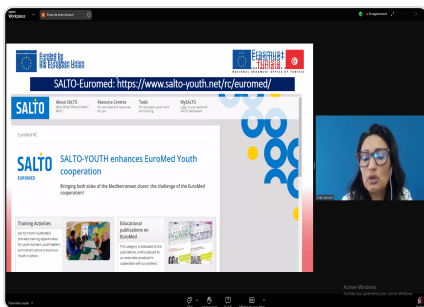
Funded by the European Union

Erasmus+ Tunisia
NATIONAL ERASMUS+ OFFICE OF TUNISIA

SALTO-Euromed: https://www.salto-youth.net/rc/euromed/

SALTO

About SALTO
What SALTO does & where

Resource Centres
Our centres and resources for you

Tools
The European youth work & training

MySALTO
Login to your personal SALTO dashboard

EuroMed RC

SALTO
EUROMED

SALTO-YOUTH enhances EuroMed Youth cooperation

Bringing both sides of the Mediterranean closer: the challenge of the EuroMed cooperation!

Training Activities

Educational publications on EuroMed

Activer Windows